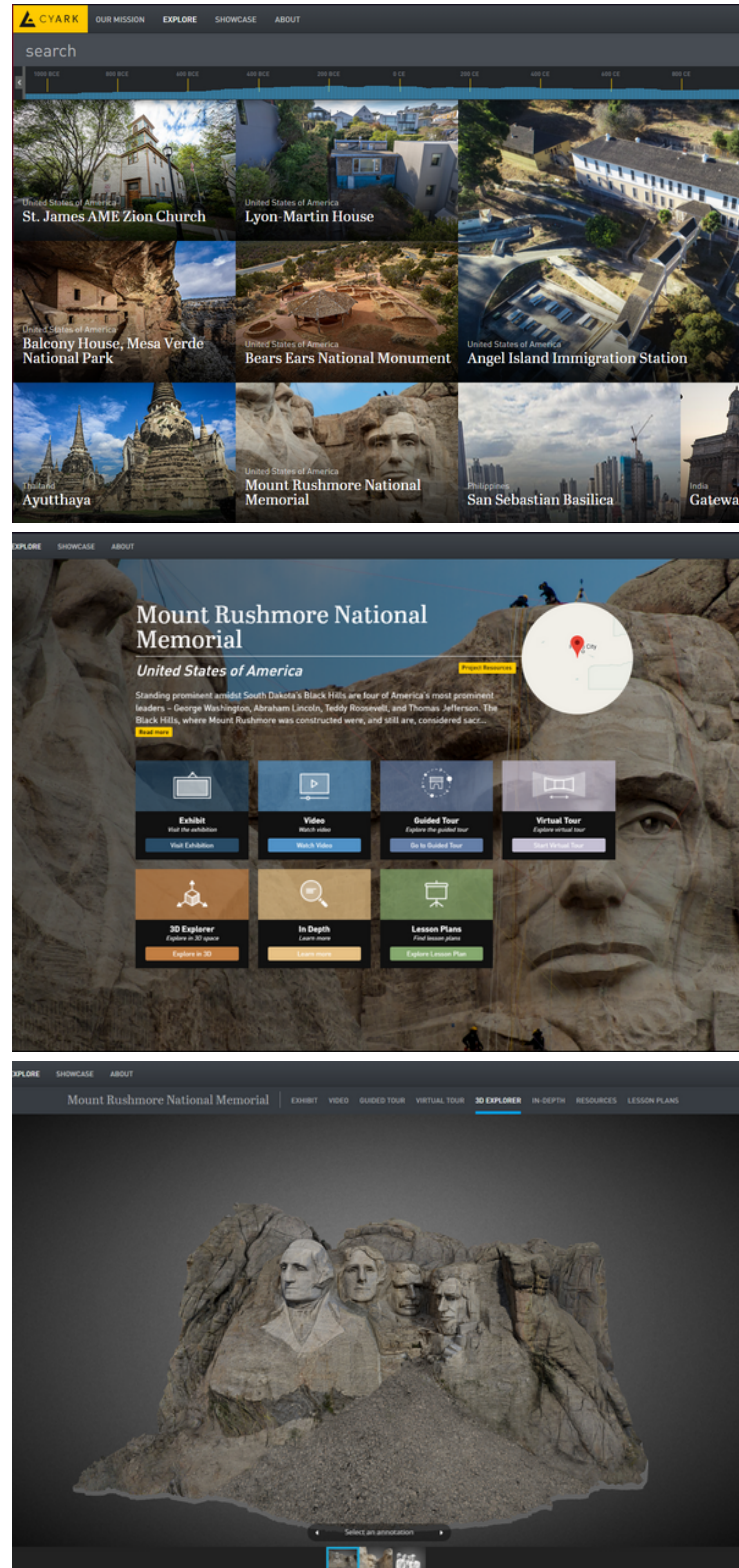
CYARK OUR MISSION EXPLORE SHOWCASE ABOUT

search

1000 BCE 800 BCE 600 BCE 400 BCE 200 BCE 0 CE 200 CE 400 CE 600 CE 800 CE

United States of America
St. James AME Zion Church

United States of America
Lyon-Martin House

United States of America
Balcony House, Mesa Verde National Park

United States of America
Bears Ears National Monument

United States of America
Angel Island Immigration Station

Thailand
Ayutthaya

United States of America
Mount Rushmore National Memorial

Philippines
San Sebastian Basilica

India
Gatewa

EXPLORE SHOWCASE ABOUT

Mount Rushmore National Memorial

United States of America

Project Resources

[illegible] City

Standing prominent amidst South Dakota's Black Hills are four of America's most prominent leaders – George Washington, Abraham Lincoln, Teddy Roosevelt, and Thomas Jefferson. The Black Hills, where Mount Rushmore was constructed were, and still are, considered sacr...

Read more

Exhibit
Visit the exhibition
Visit Exhibition

Video
Watch video
Watch Video

Guided Tour
Explore the guided tour
Go to Guided Tour

Virtual Tour
Explore virtual tour
Start Virtual Tour

3D Explorer
Explore in 3D space
Explore in 3D

In Depth
Learn more
Learn more

Lesson Plans
Find lesson plans
Explore Lesson Plan

EXPLORE SHOWCASE ABOUT

Mount Rushmore National Memorial EXHIBIT VIDEO GUIDED TOUR VIRTUAL TOUR 3D EXPLORER IN-DEPTH RESOURCES LESSON PLANS

Select an annotation